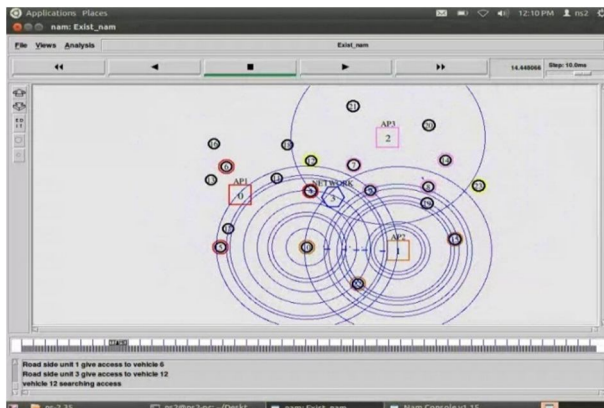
Applications Places
12:10 PM ns2
nam: Exist_nam
File Views Analysis
Exist_nam
14.448066 Step: 10.0ms
AP3
2
AP1
0
NETWORK
3
AP2
1
Road side unit 1 give access to vehicle 6
Road side unit 3 give access to vehicle 12
vehicle 12 searching access
nam: Exist_nam
Nam Console v1.15